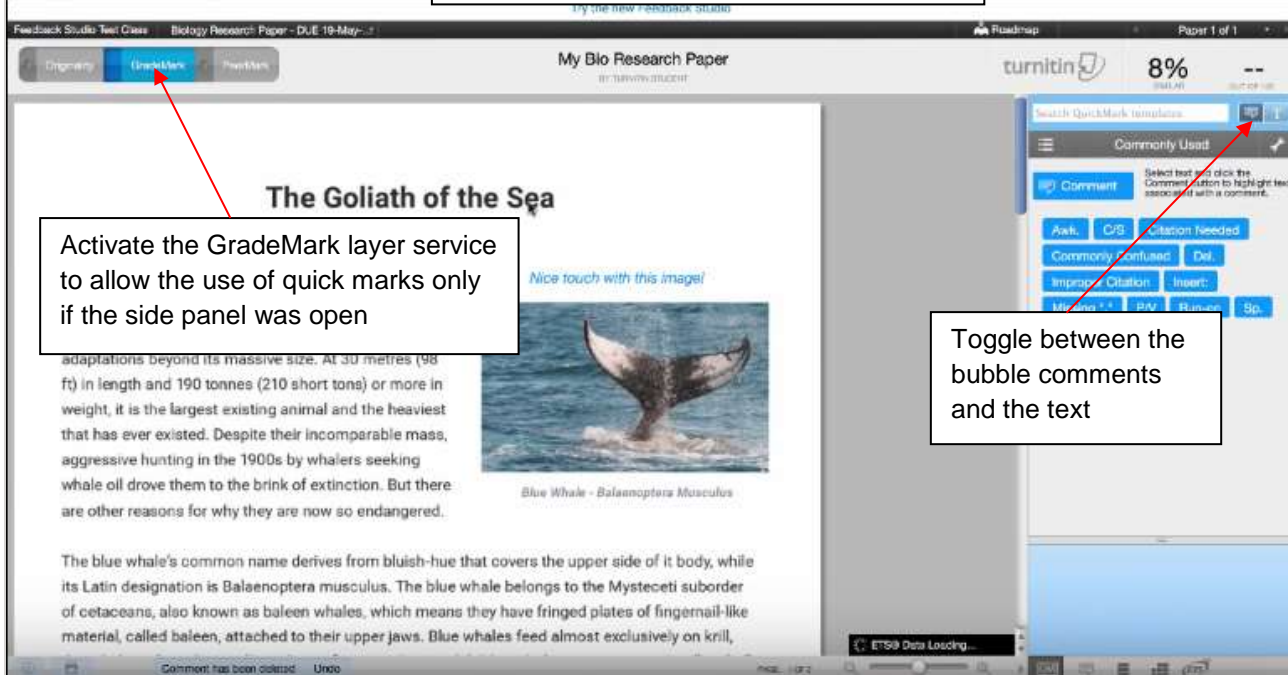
Try the new Feedback Studio

Feedback Studio Test Class | Biology Research Paper - DUE 19-May-...

Roadmap

Paper 1 of 1

Originality GradeMark PeerMark

My Bio Research Paper

BY TURNITIN STUDENT

turnitin

8%

SIMILAR

--

OUT OF 100

Search QuickMark templates

Commonly Used

Comment

Select text and click the Comment button to highlight text associated with a comment.

Awk. C/S Citation Needed Commonly Confused Del. Improper Citation Insert: Missing "," P/V Run-on Sp.

The Goliath of the Sea

Activate the GradeMark layer service to allow the use of quick marks only if the side panel was open

Nice touch with this image!

Toggle between the bubble comments and the text

adaptations beyond its massive size. At 30 metres (98 ft) in length and 190 tonnes (210 short tons) or more in weight, it is the largest existing animal and the heaviest that has ever existed. Despite their incomparable mass, aggressive hunting in the 1900s by whalers seeking whale oil drove them to the brink of extinction. But there are other reasons for why they are now so endangered.

Blue Whale - Balaenoptera Musculus

The blue whale's common name derives from bluish-hue that covers the upper side of it body, while its Latin designation is Balaenoptera musculus. The blue whale belongs to the Mysteceti suborder of cetaceans, also known as baleen whales, which means they have fringed plates of fingernail-like material, called baleen, attached to their upper jaws. Blue whales feed almost exclusively on krill,

ETS® Data Loading...

Comment has been deleted Undo

PAGE 1 OF 2